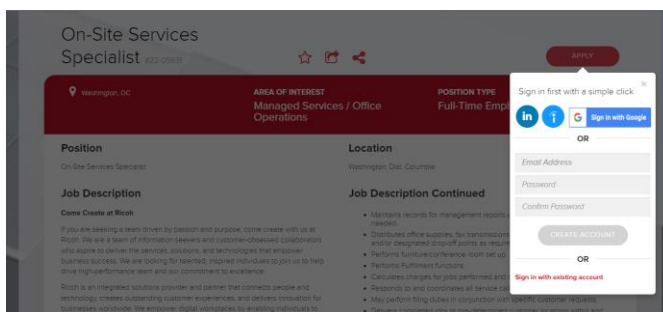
On-Site Services Specialist #22-0583

APPLY

Washington, DC

AREA OF INTEREST
Managed Services / Office Operations

POSITION TYPE
Full-Time Empl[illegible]

Position
On-Site Services Specialist

Location
Washington Dist. Columbia

Job Description

Come Create at Ricoh

If you are seeking a team driven by passion and purpose, come create with us at Ricoh. We are a team of information-seekers and customer-obsessed collaborators who aspire to deliver the services, solutions, and technologies that empower business success. We are looking for talented, inspired individuals to join us to help drive high-performance team and our commitment to excellence.

Ricoh is an integrated solutions provider and partner that connects people and technology, creates outstanding customer experiences, and delivers innovation for businesses worldwide. We empower digital workplaces by enabling individuals to

Job Description Continued

Maintains records for management reports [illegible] needed
Distributes office supplies, fax transmissions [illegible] and/or designated drop-off points as required
Performs furniture/conference room set up
Performs Fulfillment functions
Calculates charges for jobs performed and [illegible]
Responds to and coordinates all service cal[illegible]
May perform filing duties in conjunction with specific customer requests
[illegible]

×

Sign in first with a simple click

in

Sign in with Google

OR

Email Address

Password

Confirm Password

CREATE ACCOUNT

OR

Sign in with existing account